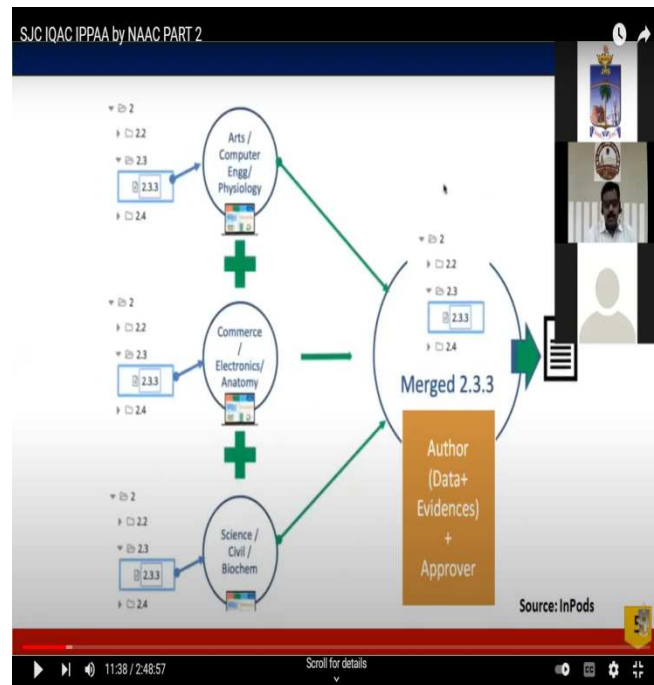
SJC IQAC IPPAA by NAAC PART 2

2
2.2
2.3
2.3.3
2.4

Arts / Computer Engg/ Physiology

2
2.2
2.3
2.3.3
2.4

Commerce / Electronics/ Anatomy

2
2.2
2.3
2.3.3
2.4

Science / Civil / Biochem

2
2.2
2.3
2.3.3
2.4

Merged 2.3.3

Author (Data+ Evidences) + Approver

Source: InPods

11:38 / 2:48:57

Scroll for details